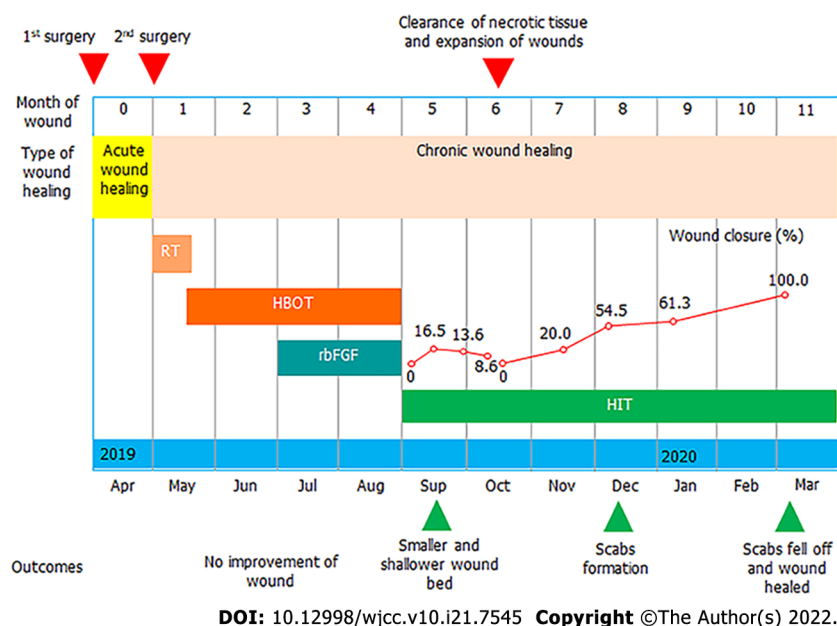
1st surgery 2nd surgery

Clearance of necrotic tissue and expansion of wounds

| Month of wound | 0 | 1 | 2 | 3 | 4 | 5 | 6 | 7 | 8 | 9 | 10 | 11 |
|---|---|---|---|---|---|---|---|---|---|---|---|---|
| Type of wound healing | Acute wound healing | Chronic wound healing | | | | | | | | | | |

Wound closure (%)

RT

HBOT

rbFGF

HIT

0 16.5 13.6 8.6 0 20.0 54.5 61.3 100.0

2019 2020

Apr May Jun Jul Aug Sup Oct Nov Dec Jan Feb Mar

Outcomes

No improvement of wound

Smaller and shallower wound bed

Scabs formation

Scabs fell off and wound healed

DOI: 10.12998/wjcc.v10.i21.7545 Copyright ©The Author(s) 2022.